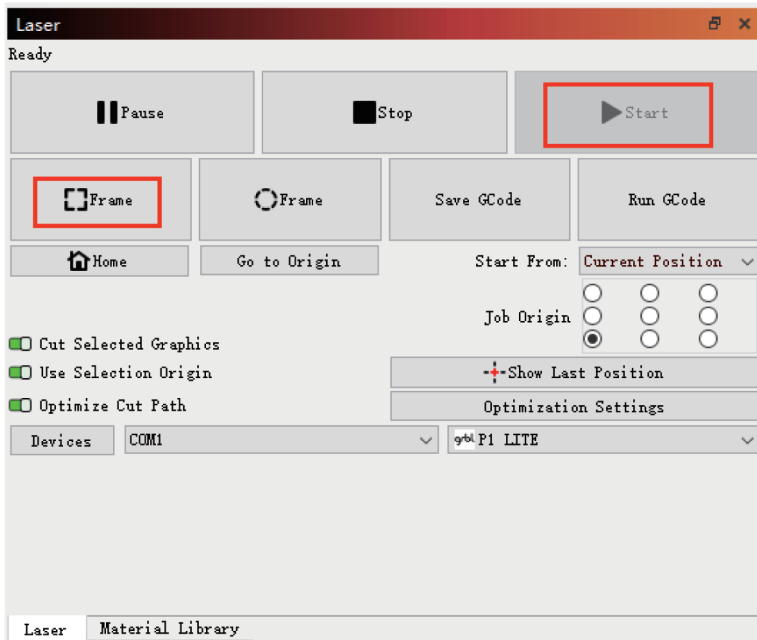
Laser

Ready

Pause

Stop

Start

Frame

Frame

Save GCode

Run GCode

Home

Go to Origin

Start From: Current Position

Job Origin

Cut Selected Graphics

Use Selection Origin

Show Last Position

Optimize Cut Path

Optimization Settings

Devices

COM1

grbl P1 LITE

Laser

Material Library